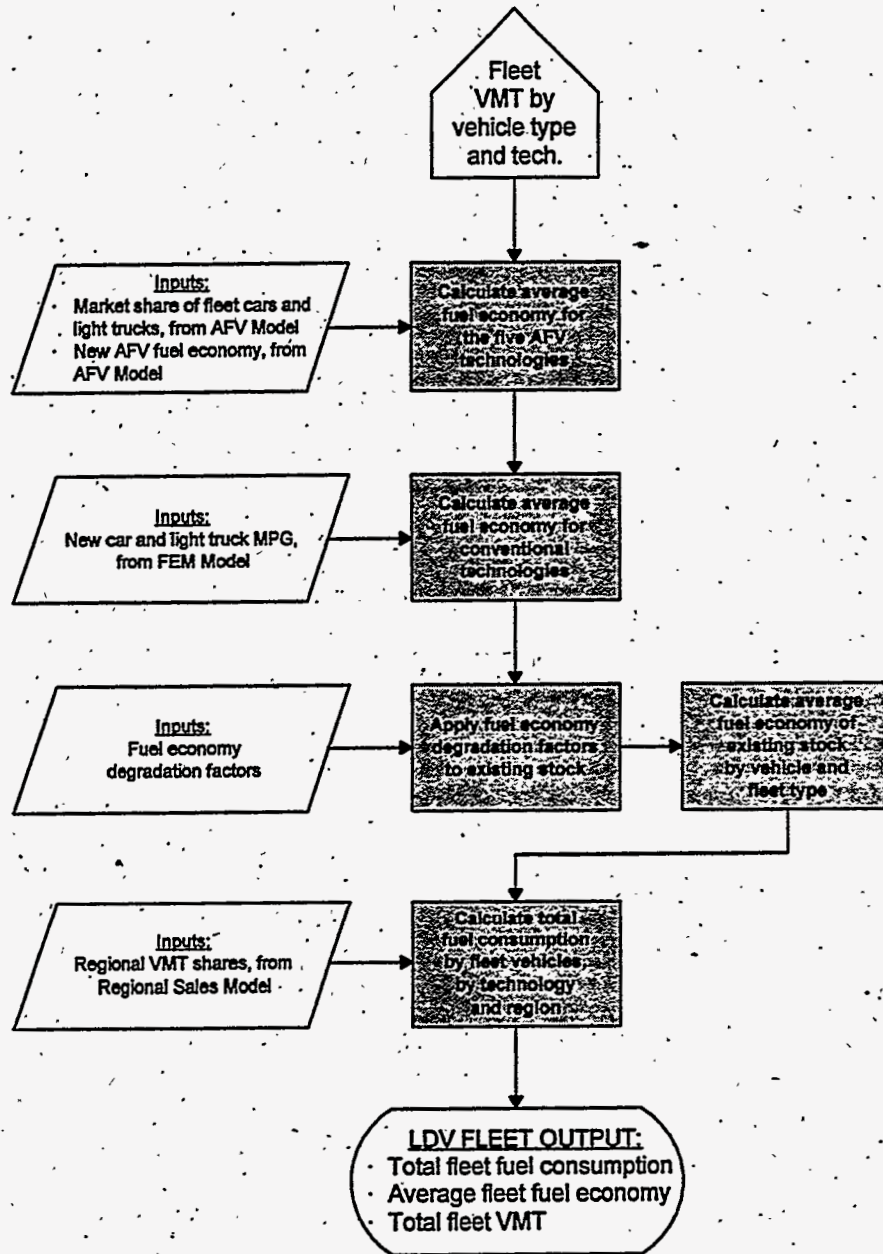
Fleet VMT by vehicle type and tech.

Inputs:
• Market share of fleet cars and light trucks, from AFV Model
• New AFV fuel economy, from AFV Model

Calculate average fuel economy for the five AFV technologies

Inputs:
New car and light truck MPG, from FEM Model

Calculate average fuel economy for conventional technologies

Inputs:
Fuel economy degradation factors

Apply fuel economy degradation factors to existing stock

Calculate average fuel economy of existing stock by vehicle and fleet type

Inputs:
Regional VMT shares, from Regional Sales Model

Calculate total fuel consumption by fleet vehicles by technology and region

LDV FLEET OUTPUT:
• Total fleet fuel consumption
• Average fleet fuel economy
• Total fleet VMT